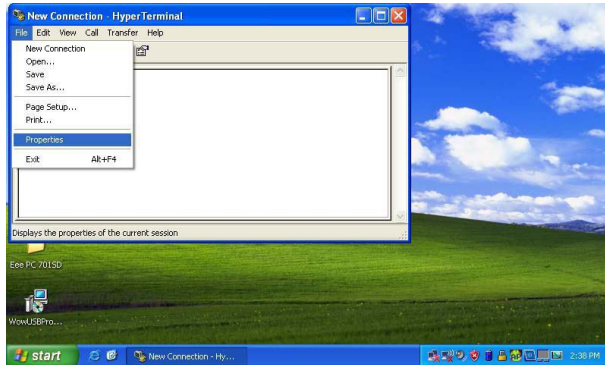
New Connection - HyperTerminal

File Edit View Call Transfer Help

New Connection
Open...
Save
Save As...
Page Setup...
Print...
Properties
Exit Alt+F4

Displays the properties of the current session

Eee PC 701SD

WowUSBPro...

start

New Connection - Hy...

2:38 PM